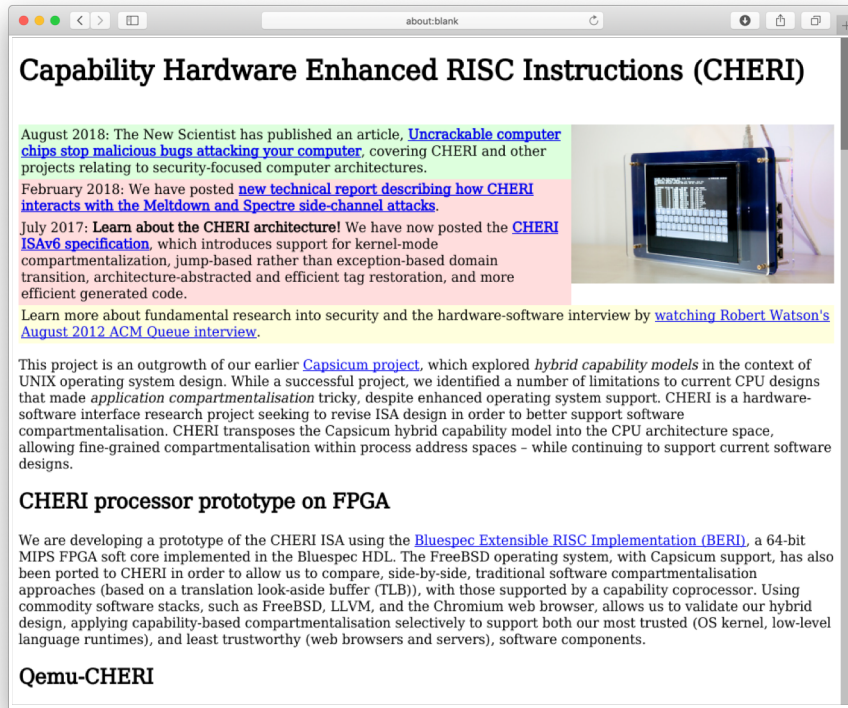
about:blank

Capability Hardware Enhanced RISC Instructions (CHERI)

August 2018: The New Scientist has published an article, Uncrackable computer chips stop malicious bugs attacking your computer, covering CHERI and other projects relating to security-focused computer architectures.

February 2018: We have posted new technical report describing how CHERI interacts with the Meltdown and Spectre side-channel attacks.

July 2017: Learn about the CHERI architecture! We have now posted the CHERI ISAv6 specification, which introduces support for kernel-mode compartmentalization, jump-based rather than exception-based domain transition, architecture-abstracted and efficient tag restoration, and more efficient generated code.

Learn more about fundamental research into security and the hardware-software interview by watching Robert Watson's August 2012 ACM Queue interview.

This project is an outgrowth of our earlier Capsicum project, which explored hybrid capability models in the context of UNIX operating system design. While a successful project, we identified a number of limitations to current CPU designs that made application compartmentalisation tricky, despite enhanced operating system support. CHERI is a hardware-software interface research project seeking to revise ISA design in order to better support software compartmentalisation. CHERI transposes the Capsicum hybrid capability model into the CPU architecture space, allowing fine-grained compartmentalisation within process address spaces – while continuing to support current software designs.

CHERI processor prototype on FPGA

We are developing a prototype of the CHERI ISA using the Bluespec Extensible RISC Implementation (BERI), a 64-bit MIPS FPGA soft core implemented in the Bluespec HDL. The FreeBSD operating system, with Capsicum support, has also been ported to CHERI in order to allow us to compare, side-by-side, traditional software compartmentalisation approaches (based on a translation look-aside buffer (TLB)), with those supported by a capability coprocessor. Using commodity software stacks, such as FreeBSD, LLVM, and the Chromium web browser, allows us to validate our hybrid design, applying capability-based compartmentalisation selectively to support both our most trusted (OS kernel, low-level language runtimes), and least trustworthy (web browsers and servers), software components.

Qemu-CHERI